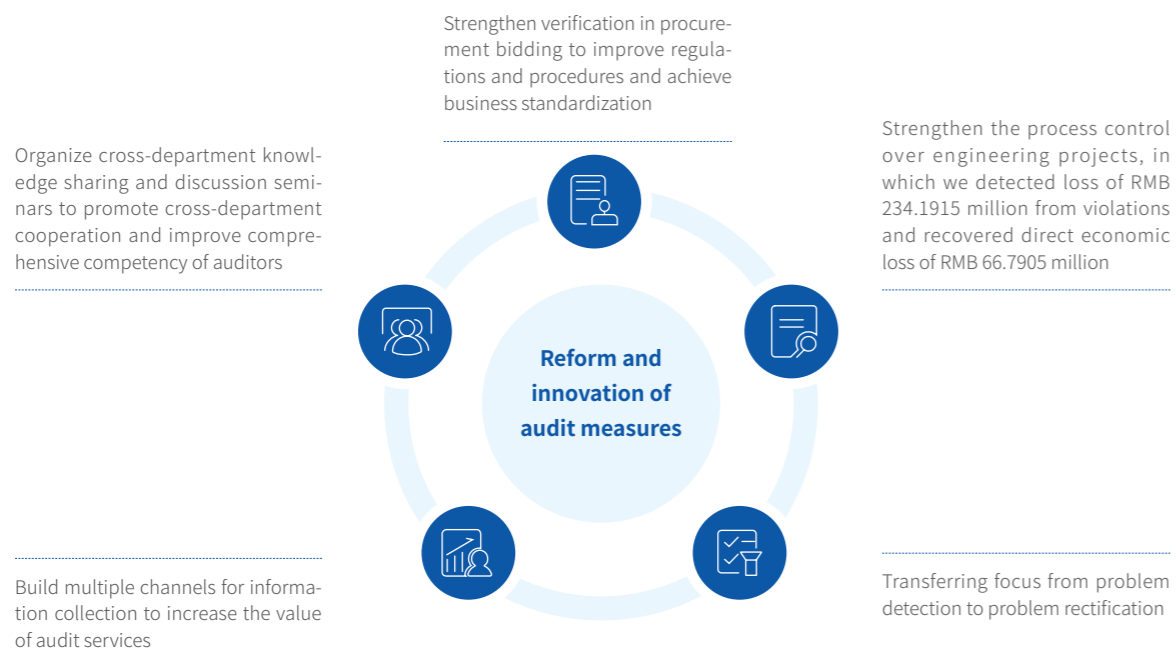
Strengthen verification in procurement bidding to improve regulations and procedures and achieve business standardization

Organize cross-department knowledge sharing and discussion seminars to promote cross-department cooperation and improve comprehensive competency of auditors

Strengthen the process control over engineering projects, in which we detected loss of RMB 234.1915 million from violations and recovered direct economic loss of RMB 66.7905 million

Reform and innovation of audit measures

Build multiple channels for information collection to increase the value of audit services

Transferring focus from problem detection to problem rectification